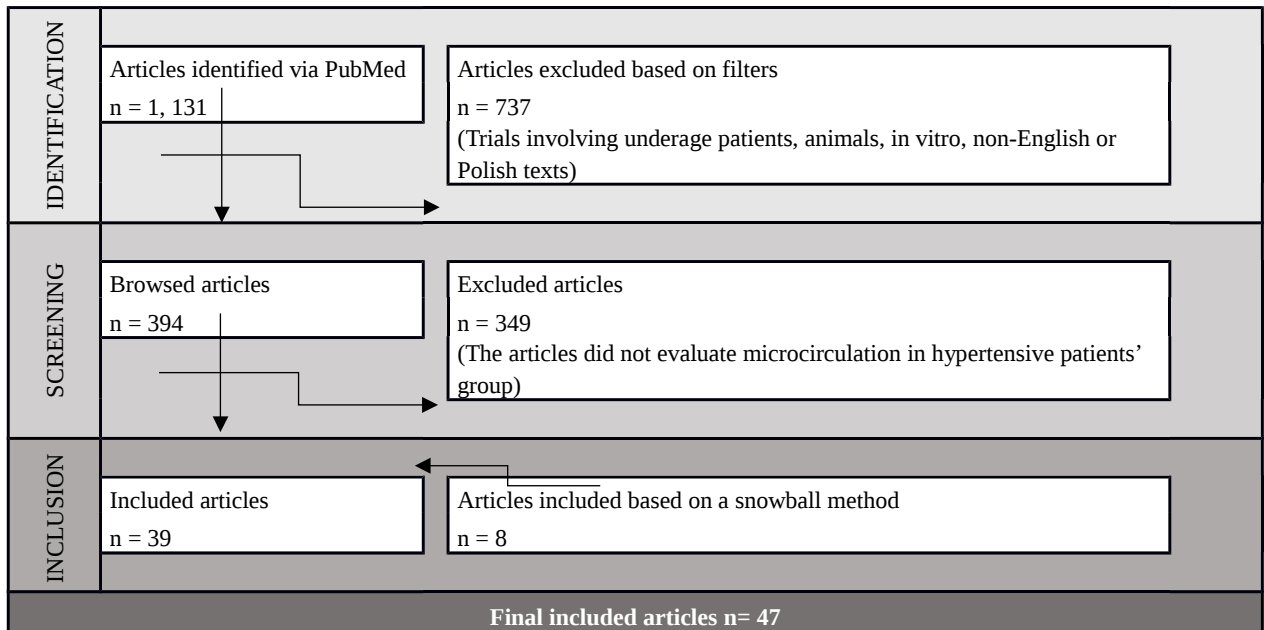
IDENTIFICATION

Articles identified via PubMed
n = 1, 131

Articles excluded based on filters
n = 737
(Trials involving underage patients, animals, in vitro, non-English or Polish texts)

SCREENING

Browsed articles
n = 394

Excluded articles
n = 349
(The articles did not evaluate microcirculation in hypertensive patients' group)

INCLUSION

Included articles
n = 39

Articles included based on a snowball method
n = 8

Final included articles n= 47